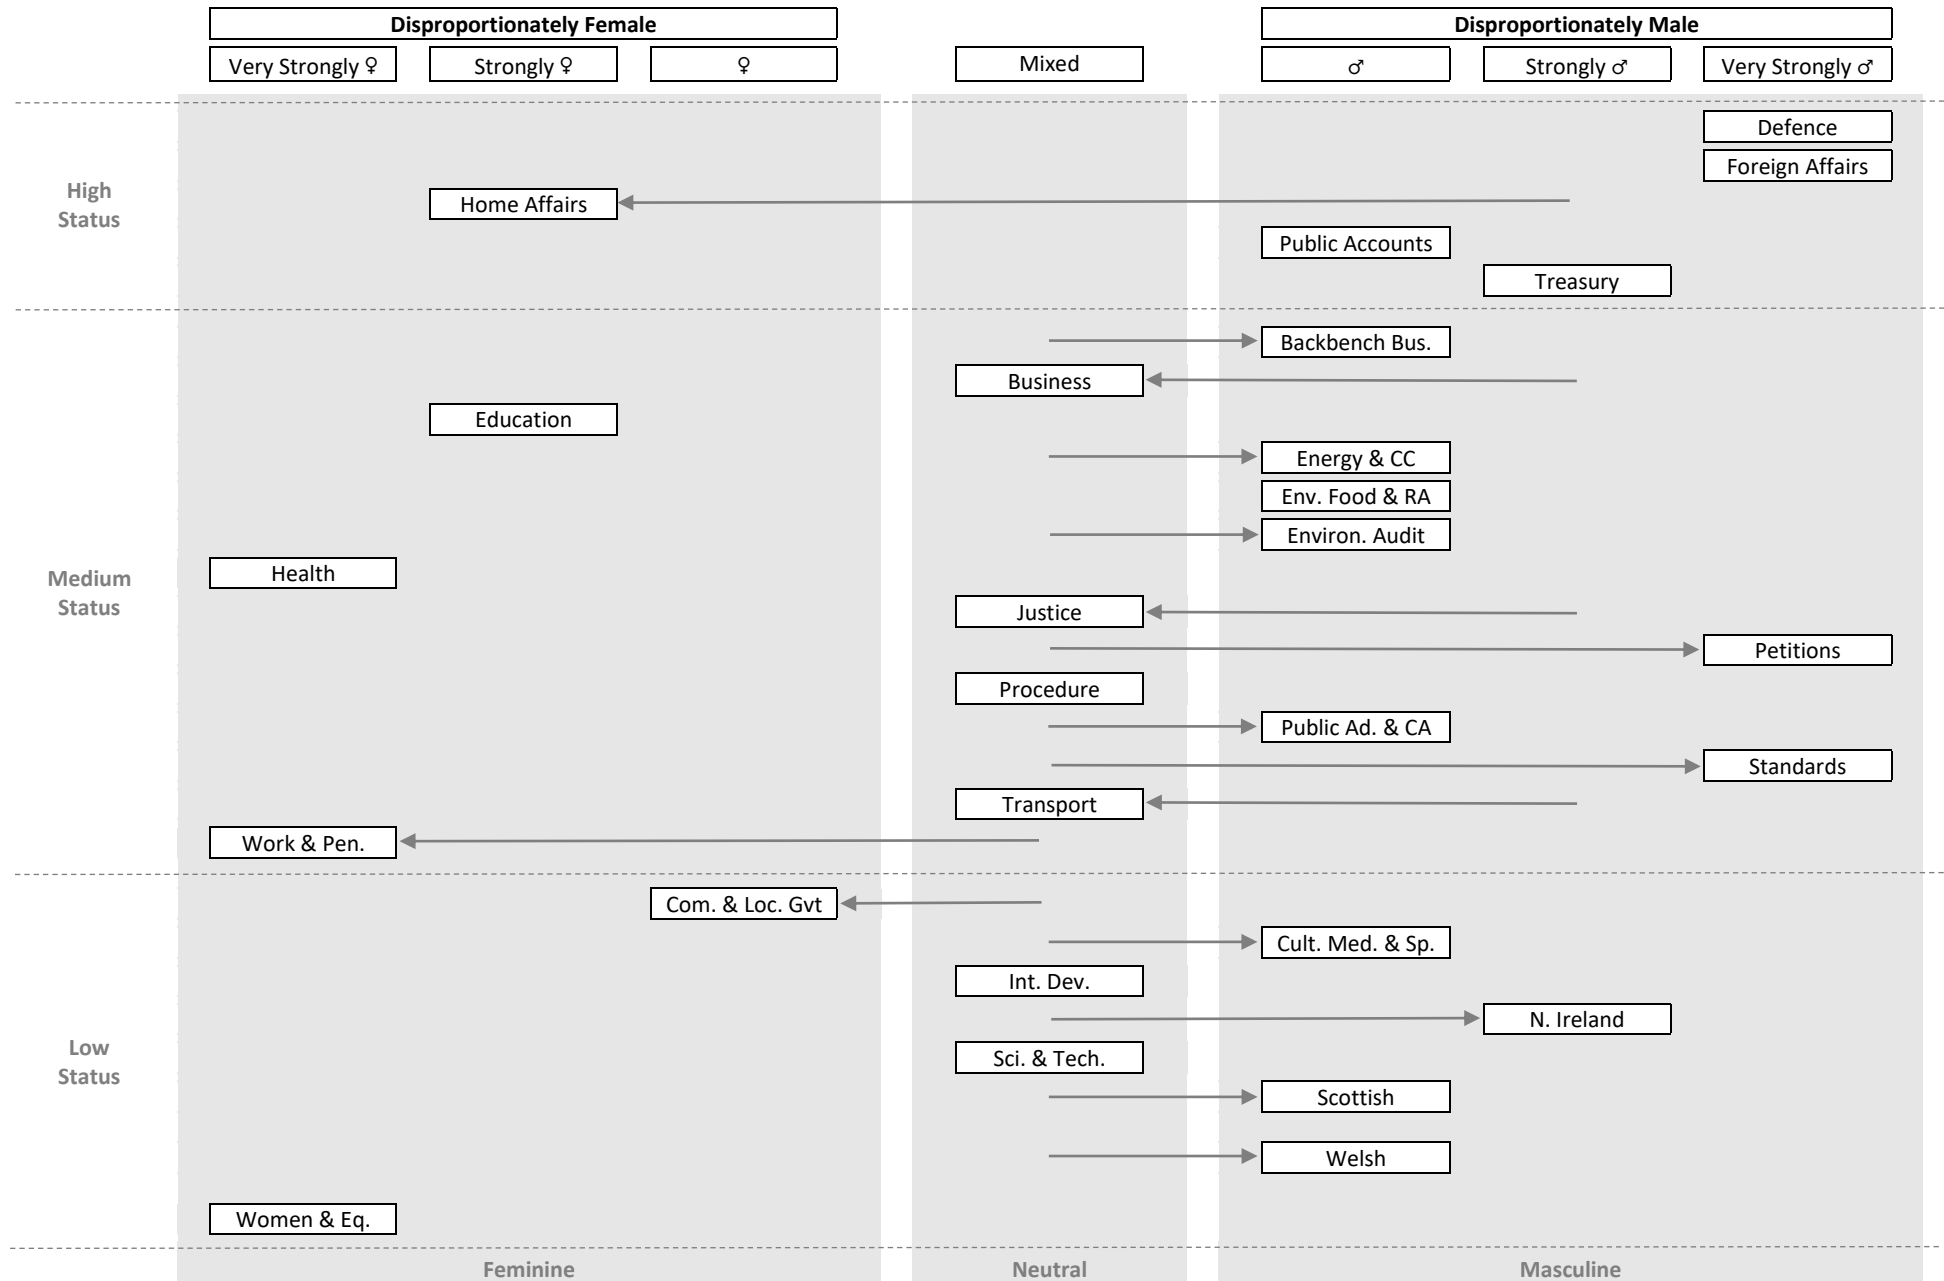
Disproportionately Female

Very Strongly ♀ | Strongly ♀ | ♀

Mixed

Disproportionately Male

♂ | Strongly ♂ | Very Strongly ♂

High Status

Defence
Foreign Affairs
Home Affairs
Public Accounts
Treasury

Medium Status

Backbench Bus.
Business
Education
Energy & CC
Env. Food & RA
Environ. Audit
Health
Justice
Petitions
Procedure
Public Ad. & CA
Standards
Transport
Work & Pen.

Low Status

Com. & Loc. Gvt
Cult. Med. & Sp.
Int. Dev.
N. Ireland
Sci. & Tech.
Scottish
Welsh
Women & Eq.

Feminine

Neutral

Masculine